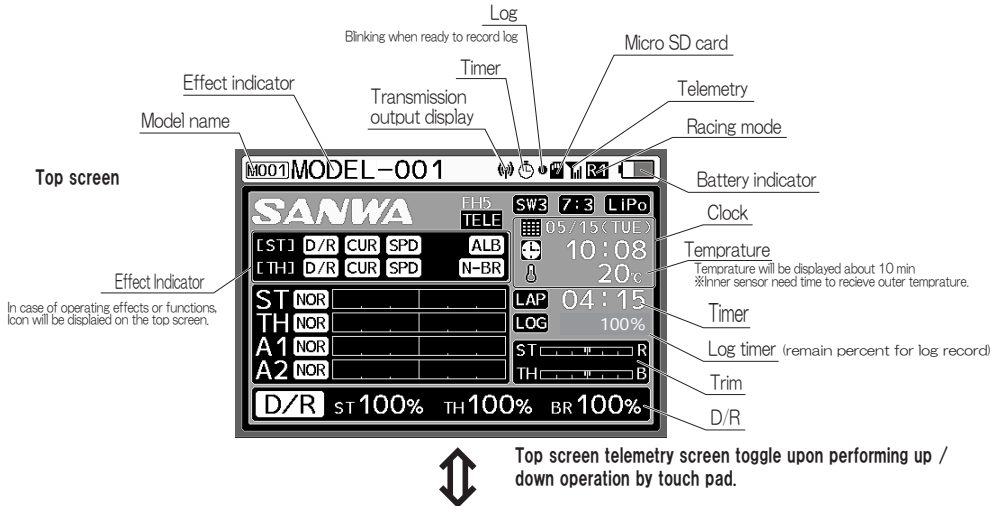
Log
Blinking when ready to record log
Micro SD card
Timer
Effect indicator
Transmission output display
Telemetry
Model name
Racing mode

Top screen

M001 MODEL−001
Battery indicator
SANWA
FH5 TELE
SW3 7:3 LiPo
Clock
05/15(TUE)
[ST] D/R CUR SPD ALB
[TH] D/R CUR SPD N-BR
10:08
20℃
Temprature
Temprature will be displayed about 10 min
※Inner sensor need time to recieve outer temprature.

Effect Indicator
In case of operating effects or functions, Icon will be displaied on the top screen.

ST NOR
TH NOR
A1 NOR
A2 NOR
LAP 04:15
LOG 100%
Timer
Log timer (remain percent for log record)
ST R
TH B
Trim
D/R ST 100% TH 100% BR 100%
D/R

Top screen telemetry screen toggle upon performing up / down operation by touch pad.